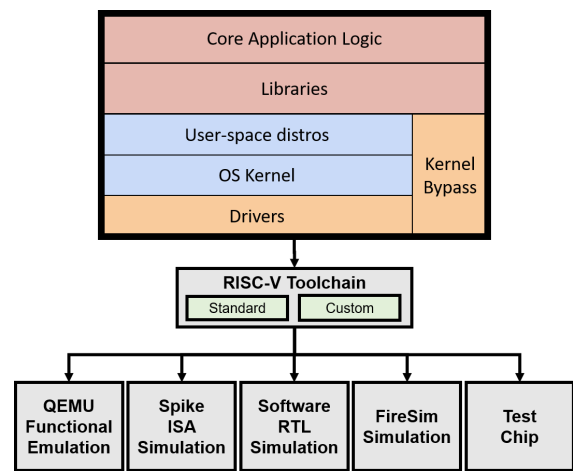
Core Application Logic

Libraries

User-space distros

OS Kernel

Drivers

Kernel Bypass

RISC-V Toolchain

Standard

Custom

QEMU Functional Emulation

Spike ISA Simulation

Software RTL Simulation

FireSim Simulation

Test Chip